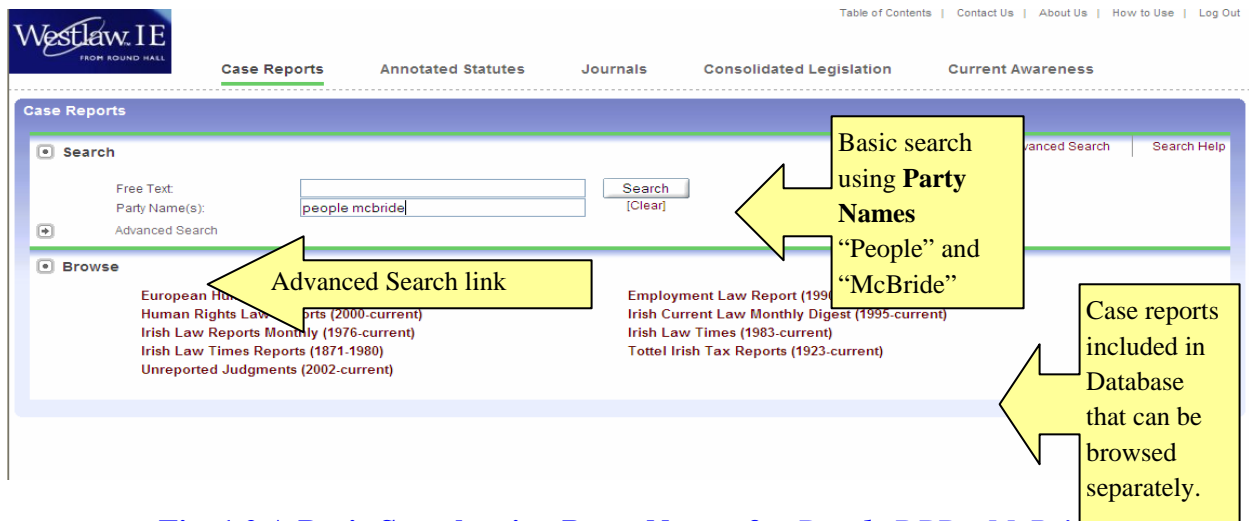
Westlaw.IE FROM ROUND HALL

Table of Contents | Contact Us | About Us | How to Use | Log Out

Case Reports Annotated Statutes Journals Consolidated Legislation Current Awareness

Case Reports

Search

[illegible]vanced Search | Search Help

Free Text:
Party Name(s): people mcbride

Search
[Clear]

Advanced Search

Browse

European Hu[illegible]
Human Rights Law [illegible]orts (2000-current)
Irish Law Reports Monthly (1976-current)
Irish Law Times Reports (1871-1980)
Unreported Judgments (2002-current)

Employment Law Report (1990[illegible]
Irish Current Law Monthly Digest (1995-current)
Irish Law Times (1983-current)
Tottel Irish Tax Reports (1923-current)

Basic search using **Party Names** “People” and “McBride”

Advanced Search link

Case reports included in Database that can be browsed separately.

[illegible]